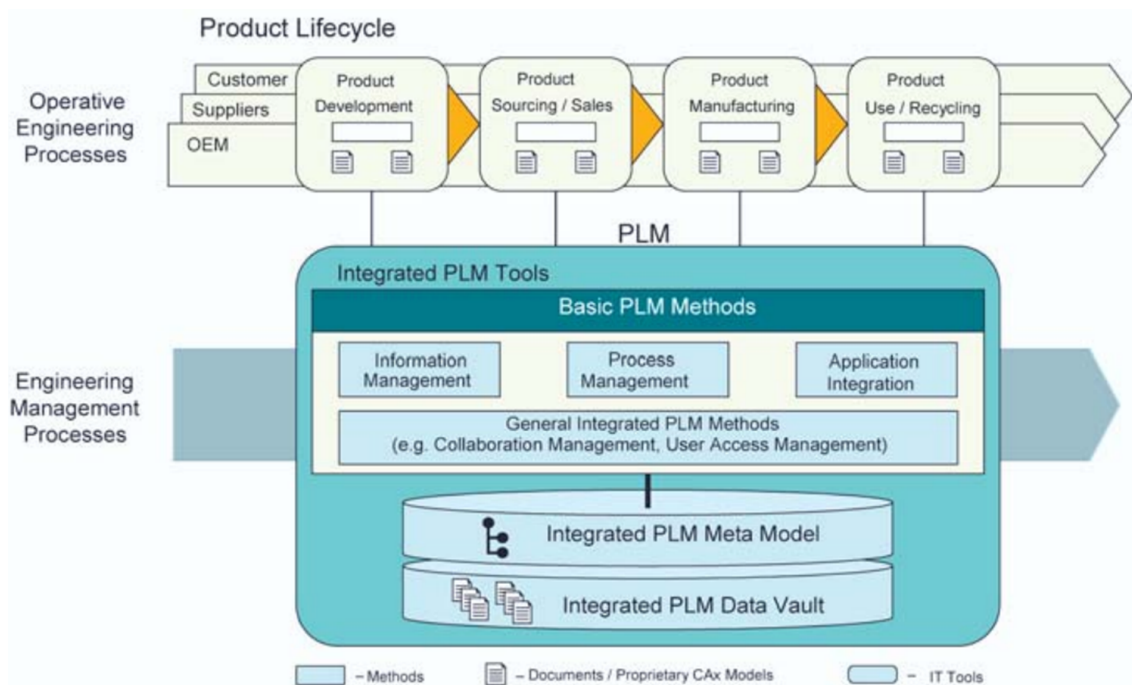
Product Lifecycle

Operative Engineering Processes

Customer

Suppliers

OEM

Product Development

Product Sourcing / Sales

Product Manufacturing

Product Use / Recycling

PLM

Integrated PLM Tools

Basic PLM Methods

Engineering Management Processes

Information Management

Process Management

Application Integration

General Integrated PLM Methods (e.g. Collaboration Management, User Access Management)

Integrated PLM Meta Model

Integrated PLM Data Vault

– Methods

– Documents / Proprietary CAx Models

– IT Tools